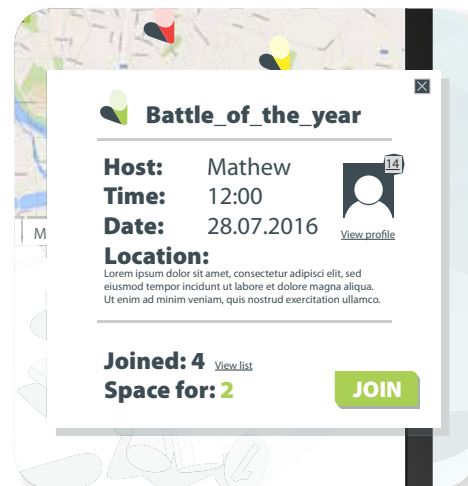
Battle_of_the_year

Host: Mathew
Time: 12:00
Date: 28.07.2016

14

View profile

Location:
Lorem ipsum dolor sit amet, consectetur adipisci elit, sed eiusmod tempor incidunt ut labore et dolore magna aliqua. Ut enim ad minim veniam, quis nostrud exercitation ullamco.

Joined: 4 View list
Space for: 2

JOIN

M